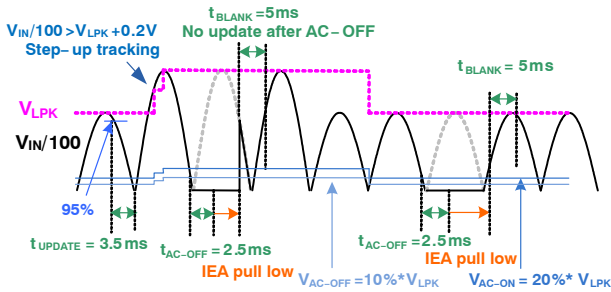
$V_{IN}/100 > V_{LPK} + 0.2V$
Step-up tracking

$t_{BLANK} = 5ms$
No update after AC-OFF

$t_{BLANK} = 5ms$

$V_{LPK}$

$V_{IN}/100$

95%

$t_{UPDATE} = 3.5ms$

$t_{AC-OFF} = 2.5ms$
IEA pull low

$V_{AC-OFF} = 10\%*V_{LPK}$

$t_{AC-OFF} = 2.5ms$
IEA pull low

$V_{AC-ON} = 20\%*V_{LPK}$